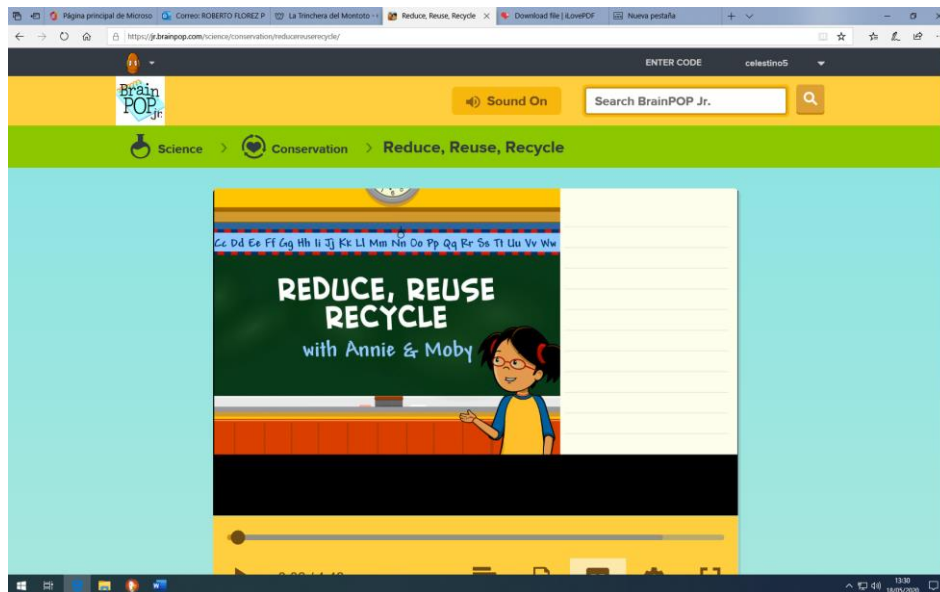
Página principal de Microso | Correo: ROBERTO FLOREZ P | La Trinchera del Montoto | Reduce, Reuse, Recycle | Download file | iLovePDF | Nueva pestaña

https://jr.brainpop.com/science/conservation/reducereuserecycle/

ENTER CODE celestino5

Brain POP Jr.

Sound On

Search BrainPOP Jr.

Science > Conservation > Reduce, Reuse, Recycle

Cc Dd Ee Ff Gg Hh Ii Jj Kk Ll Mm Nn Oo Pp Qq Rr Ss Tt Uu Vv Ww

REDUCE, REUSE RECYCLE
with Annie & Moby

13:30
18/05/2020